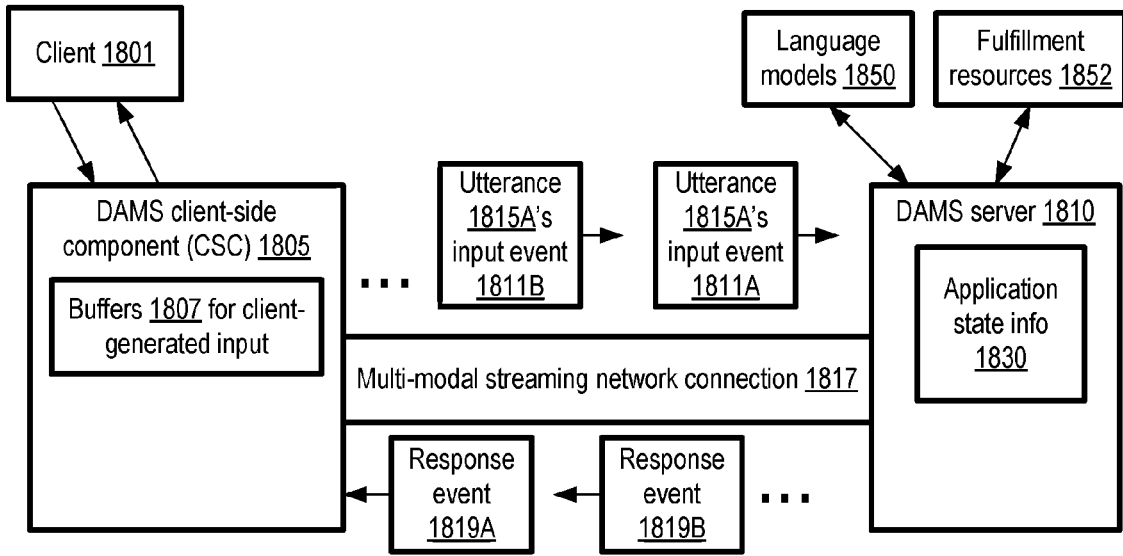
Client 1801

Language models 1850

Fulfillment resources 1852

DAMS client-side component (CSC) 1805

Buffers 1807 for client-generated input

...

Utterance 1815A's input event 1811B

Utterance 1815A's input event 1811A

DAMS server 1810

Application state info 1830

Multi-modal streaming network connection 1817

Response event 1819A

Response event 1819B

...